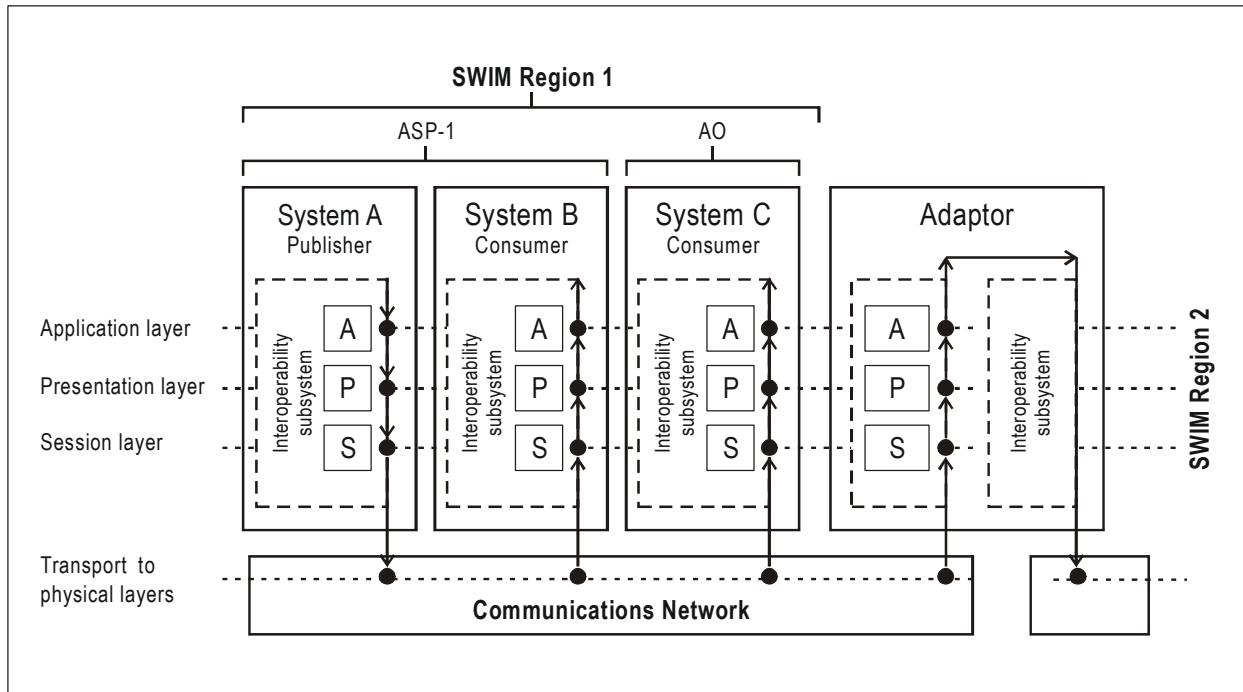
SWIM Region 1

ASP-1

AO

System A
Publisher

System B
Consumer

System C
Consumer

Adaptor

Interoperability subsystem

A
P
S

Interoperability subsystem

A
P
S

Interoperability subsystem

A
P
S

A
P
S

Interoperability subsystem

Application layer
Presentation layer
Session layer

SWIM Region 2

Transport to physical layers

Communications Network